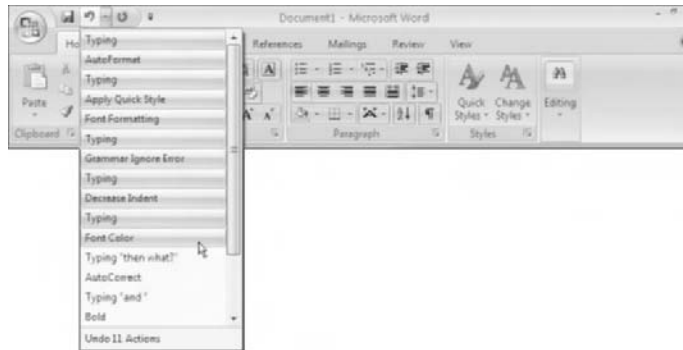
Document1 - Microsoft Word

Ho

Typing
AutoFormat
Typing
Apply Quick Style
Font Formatting
Typing
Grammar Ignore Error
Typing
Decrease Indent
Typing
Font Color
Typing "then what?"
AutoCorrect
Typing "and "
Bold
Undo 11 Actions

References Mailings Review View

Paste

Clipboard

Paragraph

Quick Styles

Change Styles

Styles

Editing